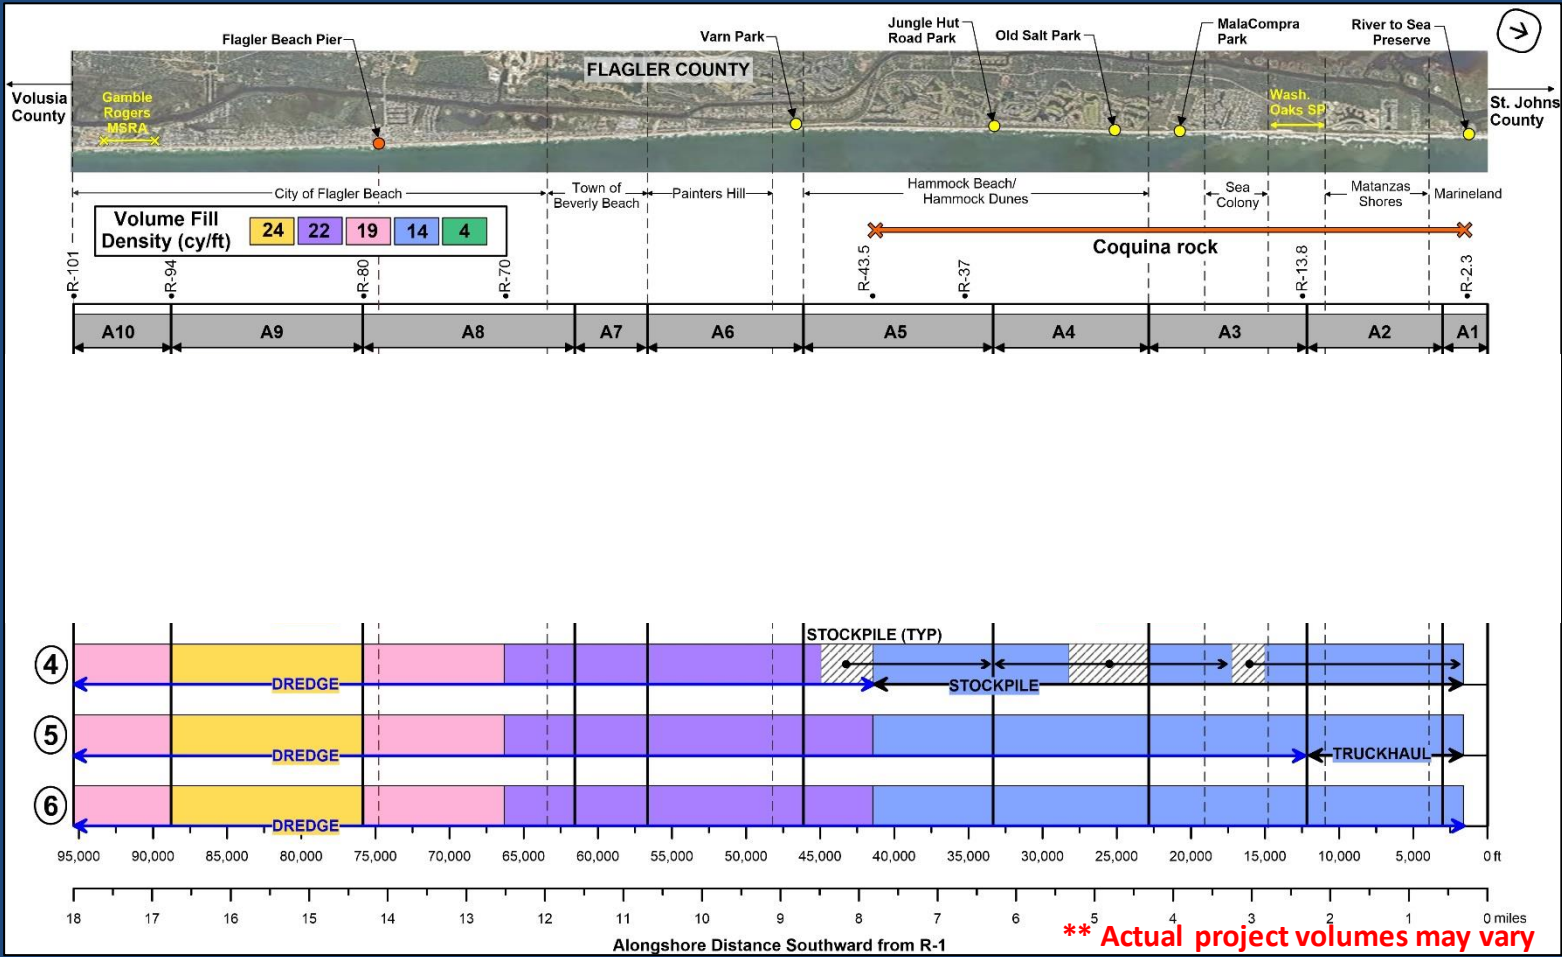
Flagler Beach Pier
Varn Park
Jungle Hut Road Park
Old Salt Park
MalaCompra Park
River to Sea Preserve

Volusia County
Gamble Rogers MSRA
FLAGLER COUNTY
Wash. Oaks SP
St. Johns County

City of Flagler Beach
Town of Beverly Beach
Painters Hill
Hammock Beach/ Hammock Dunes
Sea Colony
Matanzas Shores
Marineland

| Volume Fill Density (cy/ft) | 24 | 22 | 19 | 14 | 4 |
|---|---|---|---|---|---|

Coquina rock

R-101
R-94
R-80
R-70
R-43.5
R-37
R-13.8
R-2.3

A10
A9
A8
A7
A6
A5
A4
A3
A2
A1

STOCKPILE (TYP)
4
DREDGE
STOCKPILE
5
DREDGE
TRUCKHAUL
6
DREDGE

95,000
90,000
85,000
80,000
75,000
70,000
65,000
60,000
55,000
50,000
45,000
40,000
35,000
30,000
25,000
20,000
15,000
10,000
5,000
0 ft

18
17
16
15
14
13
12
11
10
9
8
7
6
5
4
3
2
1
0 miles

Alongshore Distance Southward from R-1

** Actual project volumes may vary